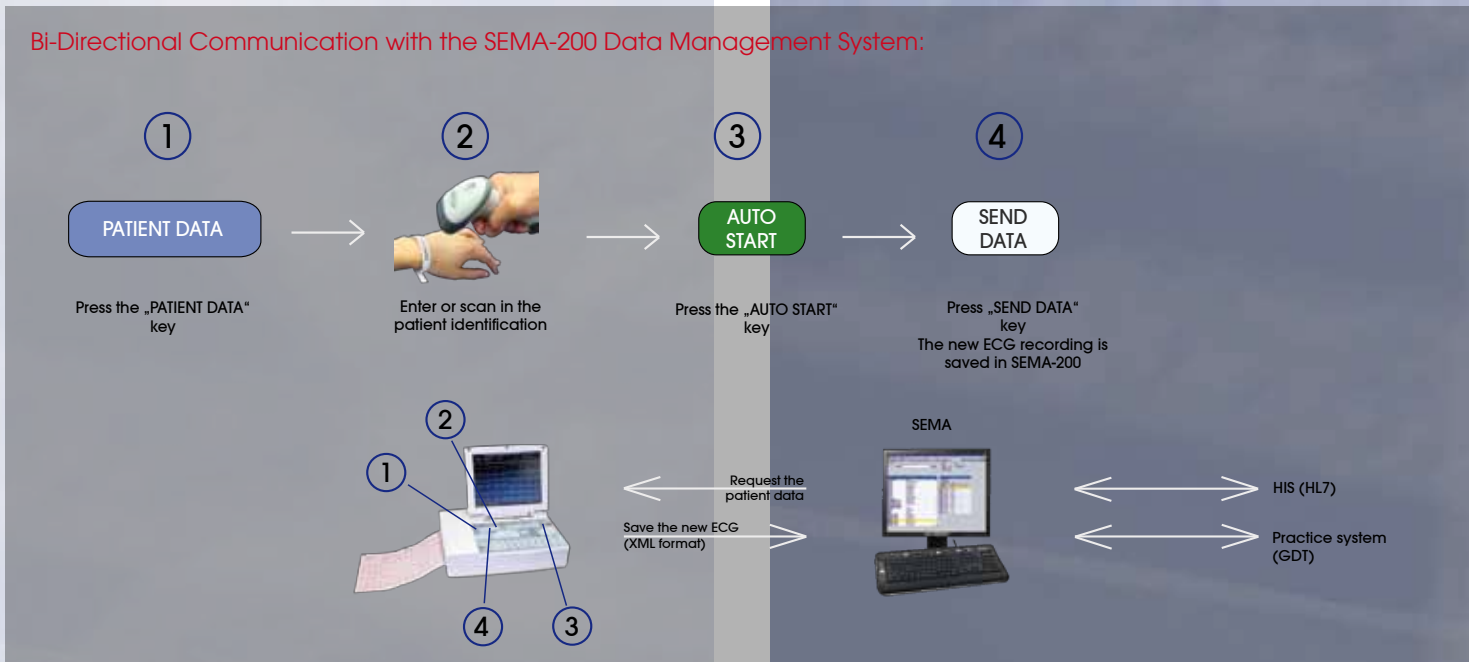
Bi-Directional Communication with the SEMA-200 Data Management System:

1

PATIENT DATA

Press the „PATIENT DATA“ key

2

Enter or scan in the patient identification

3

AUTO START

Press the „AUTO START“ key

4

SEND DATA

Press „SEND DATA“ key
The new ECG recording is saved in SEMA-200

2

1

4

3

Request the patient data

Save the new ECG (XML format)

SEMA

HIS (HL7)

Practice system (GDT)